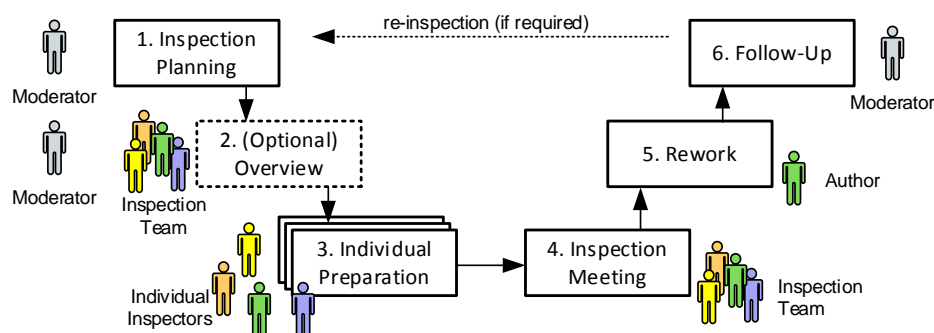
re-inspection (if required)

1. Inspection Planning

Moderator

2. (Optional) Overview

Moderator

Inspection Team

3. Individual Preparation

Individual Inspectors

4. Inspection Meeting

Inspection Team

5. Rework

Author

6. Follow-Up

Moderator